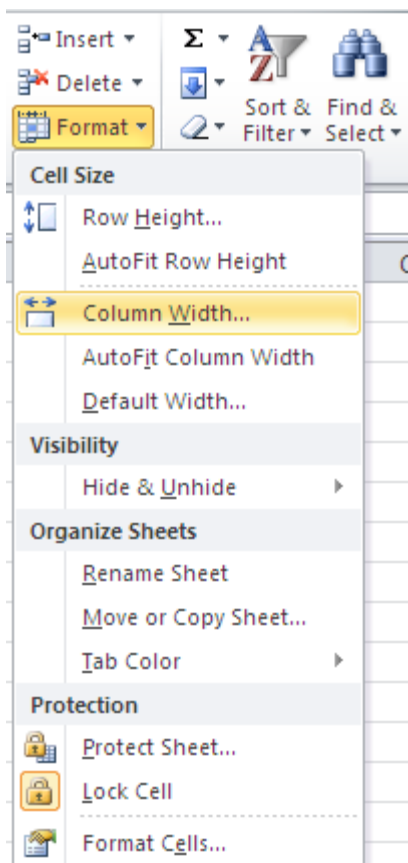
Insert ▾
Delete ▾
Format ▾
Σ ▾
Sort & Filter ▾
Find & Select ▾

Cell Size
Row Height...
AutoFit Row Height
Column Width...
AutoFit Column Width
Default Width...

Visibility
Hide & Unhide

Organize Sheets
Rename Sheet
Move or Copy Sheet...
Tab Color

Protection
Protect Sheet...
Lock Cell
Format Cells...